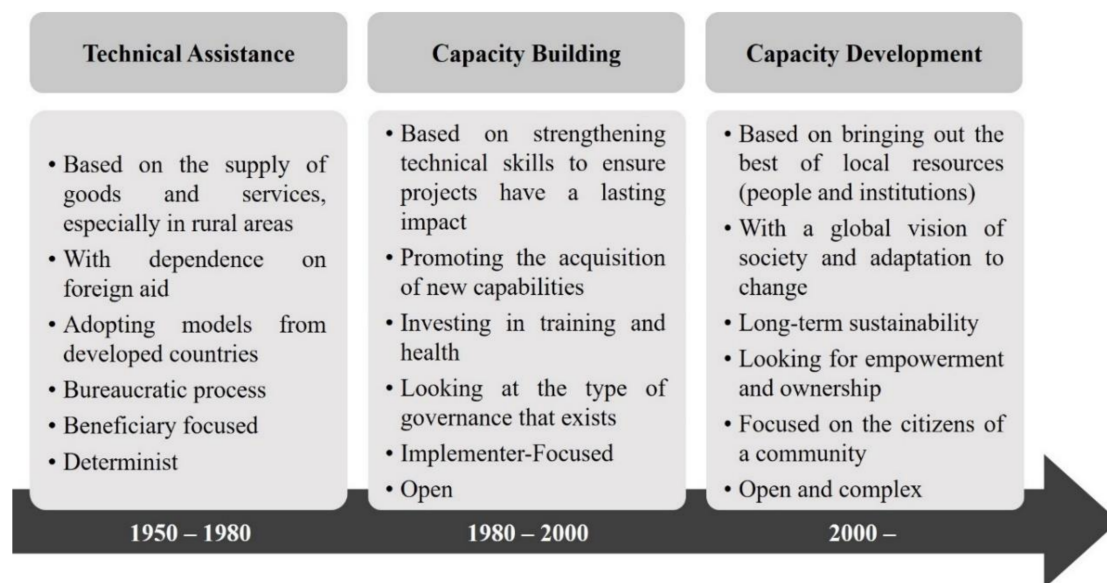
Technical Assistance

• Based on the supply of goods and services, especially in rural areas
• With dependence on foreign aid
• Adopting models from developed countries
• Bureaucratic process
• Beneficiary focused
• Determinist

1950 – 1980

Capacity Building

• Based on strengthening technical skills to ensure projects have a lasting impact
• Promoting the acquisition of new capabilities
• Investing in training and health
• Looking at the type of governance that exists
• Implementer-Focused
• Open

1980 – 2000

Capacity Development

• Based on bringing out the best of local resources (people and institutions)
• With a global vision of society and adaptation to change
• Long-term sustainability
• Looking for empowerment and ownership
• Focused on the citizens of a community
• Open and complex

2000 –